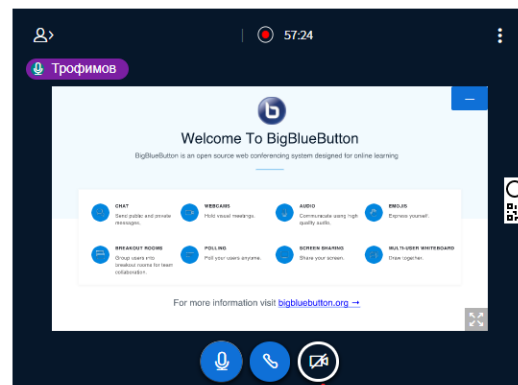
57:24

Трофимов

Welcome To BigBlueButton

BigBlueButton is an open source web conferencing system designed for online learning

CHAT
Send public and private messages.

WEBCAMS
Hold visual meetings.

AUDIO
Communicate using high quality audio.

EMOJIS
Express yourself.

BREAKOUT ROOMS
Group users into breakout rooms for team collaboration.

POLLING
Poll your users anytime.

SCREEN SHARING
Share your screen.

MULTI-USER WHITEBOARD
Draw together.

For more information visit bigbluebutton.org →